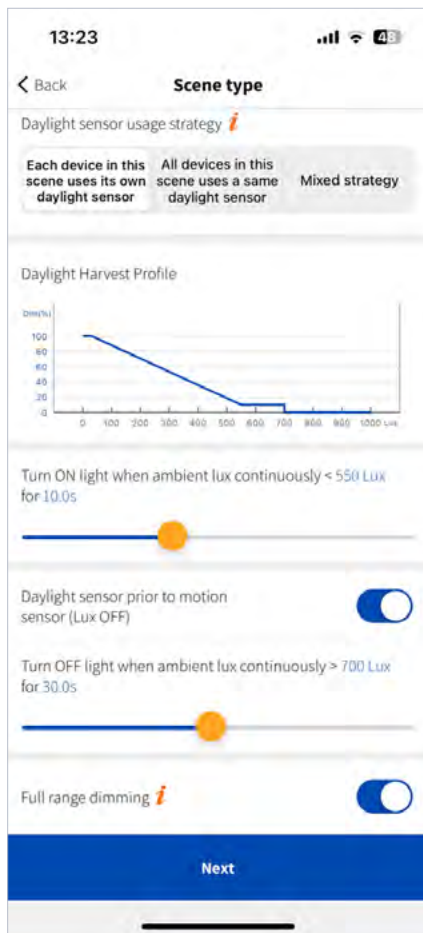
13:23

43

Back

Scene type

Daylight sensor usage strategy *i*

Each device in this scene uses its own daylight sensor

All devices in this scene uses a same daylight sensor

Mixed strategy

Daylight Harvest Profile

Dim(%)

100
80
60
40
20
0

0 100 200 300 400 500 600 700 800 900 1000 Lux

Turn ON light when ambient lux continuously < 550 Lux for 10.0s

Daylight sensor prior to motion sensor (Lux OFF)

Turn OFF light when ambient lux continuously > 700 Lux for 30.0s

Full range dimming *i*

Next